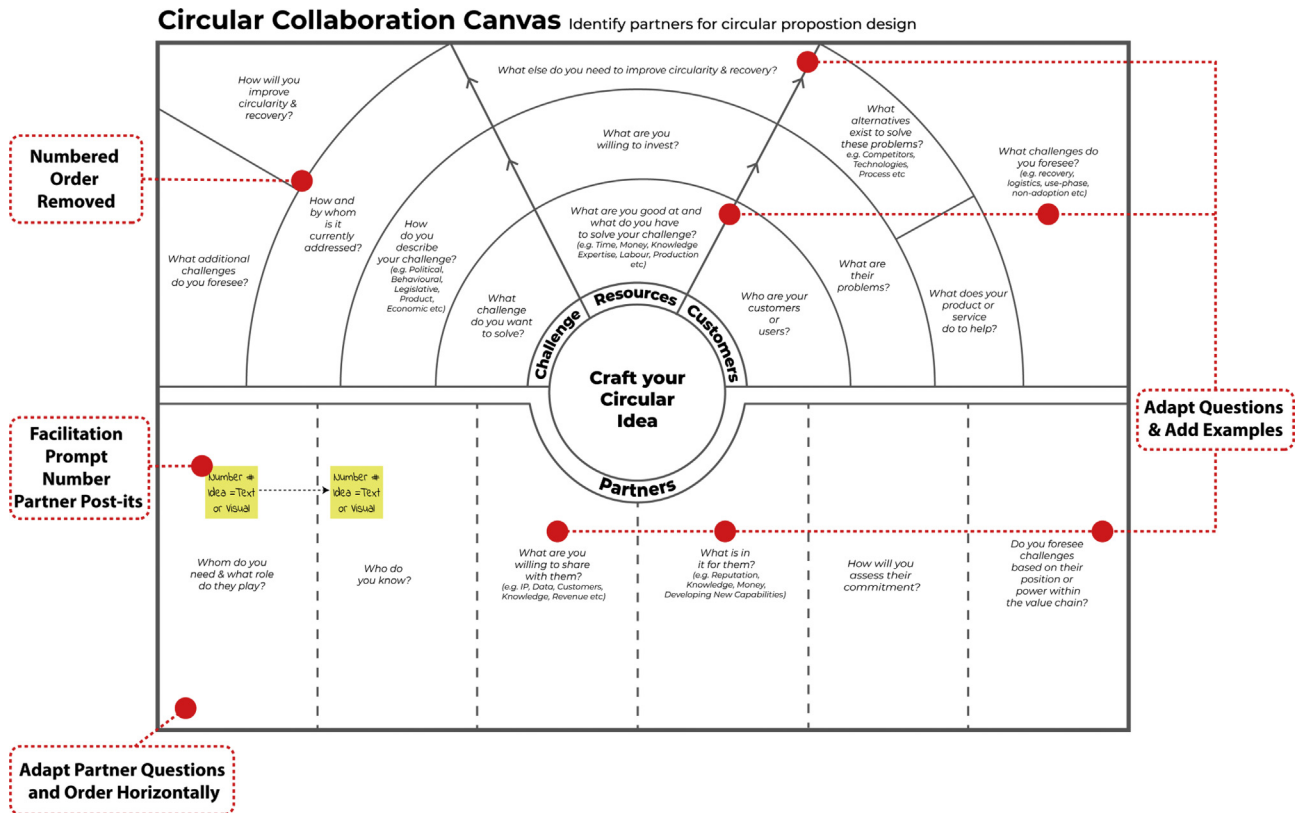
Circular Collaboration Canvas Identify partners for circular propostion design

Numbered Order Removed

How will you improve circularity & recovery?

What else do you need to improve circularity & recovery?

What are you willing to invest?

What alternatives exist to solve these problems? e.g. Competitors, Technologies, Process etc

What challenges do you foresee? (e.g. recovery, logistics, use-phase, non-adoption etc)

How and by whom is it currently addressed?

What additional challenges do you foresee?

How do you describe your challenge? (e.g. Political, Behavioural, Legislative, Product, Economic etc)

What are you good at and what do you have to solve your challenge? (e.g. Time, Money, Knowledge Expertise, Labour, Production etc)

What are their problems?

What does your product or service do to help?

What challenge do you want to solve?

Who are your customers or users?

Challenge

Resources

Customers

Craft your Circular Idea

Partners

Adapt Questions & Add Examples

Facilitation Prompt Number Partner Post-its

Number # Idea =Text or Visual

Number # Idea =Text or Visual

Whom do you need & what role do they play?

Who do you know?

What are you willing to share with them? (e.g. IP, Data, Customers, Knowledge, Revenue etc)

What is in it for them? (e.g. Reputation, Knowledge, Money, Developing New Capabilities)

How will you assess their commitment?

Do you foresee challenges based on their position or power within the value chain?

Adapt Partner Questions and Order Horizontally